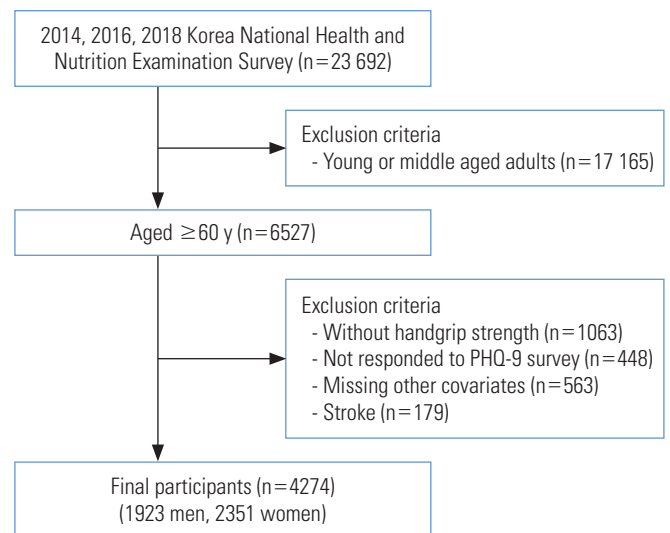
2014, 2016, 2018 Korea National Health and Nutrition Examination Survey (n=23 692)

Exclusion criteria
- Young or middle aged adults (n=17 165)

Aged $\geq$60 y (n=6527)

Exclusion criteria
- Without handgrip strength (n=1063)
- Not responded to PHQ-9 survey (n=448)
- Missing other covariates (n=563)
- Stroke (n=179)

Final participants (n=4274)
(1923 men, 2351 women)